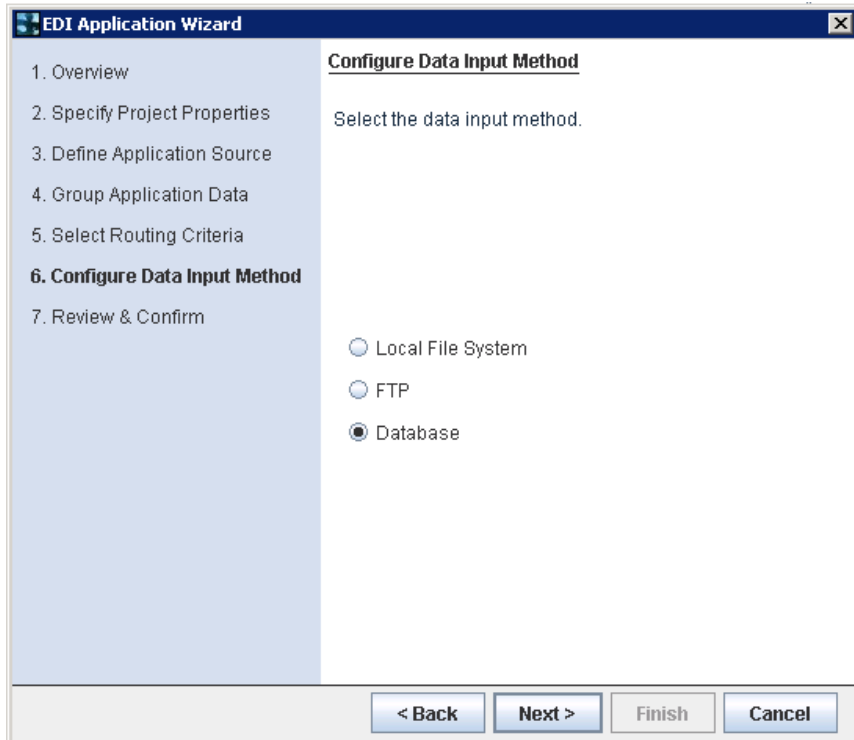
EDI Application Wizard

1. Overview
2. Specify Project Properties
3. Define Application Source
4. Group Application Data
5. Select Routing Criteria
6. Configure Data Input Method
7. Review & Confirm

Configure Data Input Method

Select the data input method.

Local File System
FTP
Database

< Back
Next >
Finish
Cancel